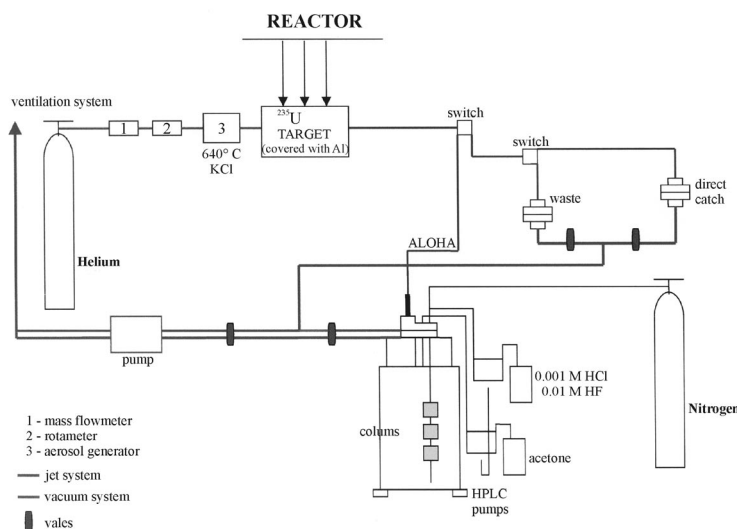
REACTOR

ventilation system

1

2

3

640° C
KCl

$^{235}$U
TARGET
(covered with Al)

switch

switch

waste

direct catch

ALOHA

Helium

pump

Nitrogen

0.001 M HCl
0.01 M HF

colums

acetone

HPLC pumps

1 - mass flowmeter
2 - rotameter
3 - aerosol generator

jet system

vacuum system

vales